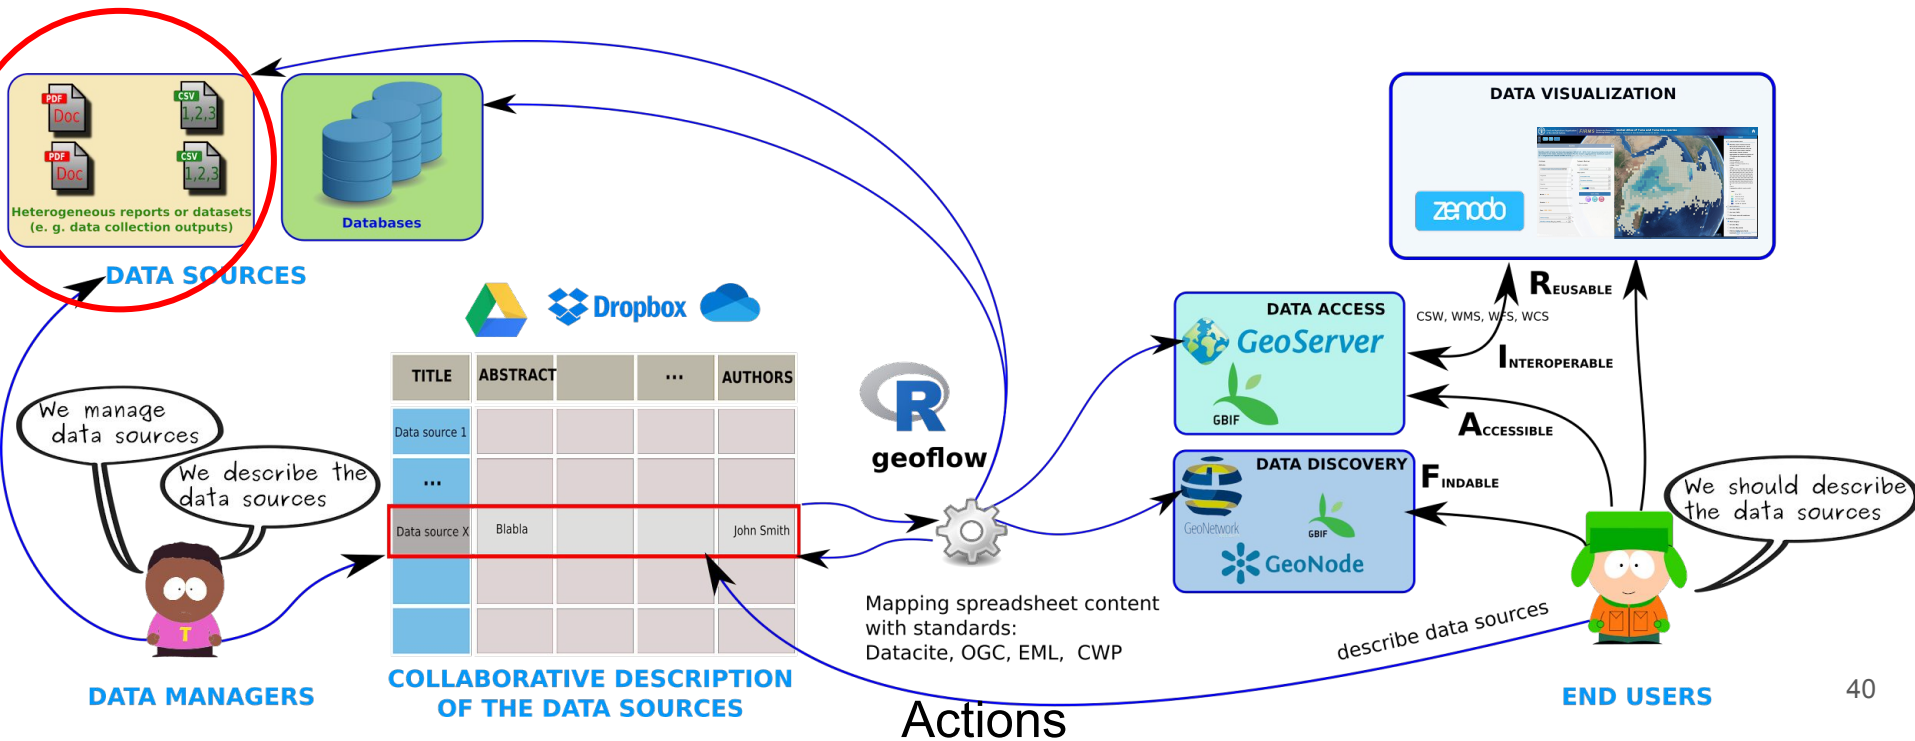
PDF Doc
CSV 1,2,3
PDF Doc
CSV 1,2,3
Heterogeneous reports or datasets (e. g. data collection outputs)

Databases

DATA SOURCES

Dropbox

TITLE | ABSTRACT | | ... | AUTHORS

| TITLE | ABSTRACT | | ... | AUTHORS |
|---|---|---|---|---|
| Data source 1 | | | | |
| ... | | | | |
| Data source X | Blabla | | | John Smith |
| | | | | |
| | | | | |

R
geoflow

Mapping spreadsheet content with standards:
Datacite, OGC, EML, CWP

We manage data sources

We describe the data sources

DATA MANAGERS

COLLABORATIVE DESCRIPTION OF THE DATA SOURCES

Actions

DATA VISUALIZATION
zenodo

DATA ACCESS
GeoServer
GBIF

CSW, WMS, WFS, WCS

REUSABLE
INTEROPERABLE
ACCESSIBLE
FINDABLE

DATA DISCOVERY
GeoNetwork
GBIF
GeoNode

We should describe the data sources

describe data sources

END USERS

40